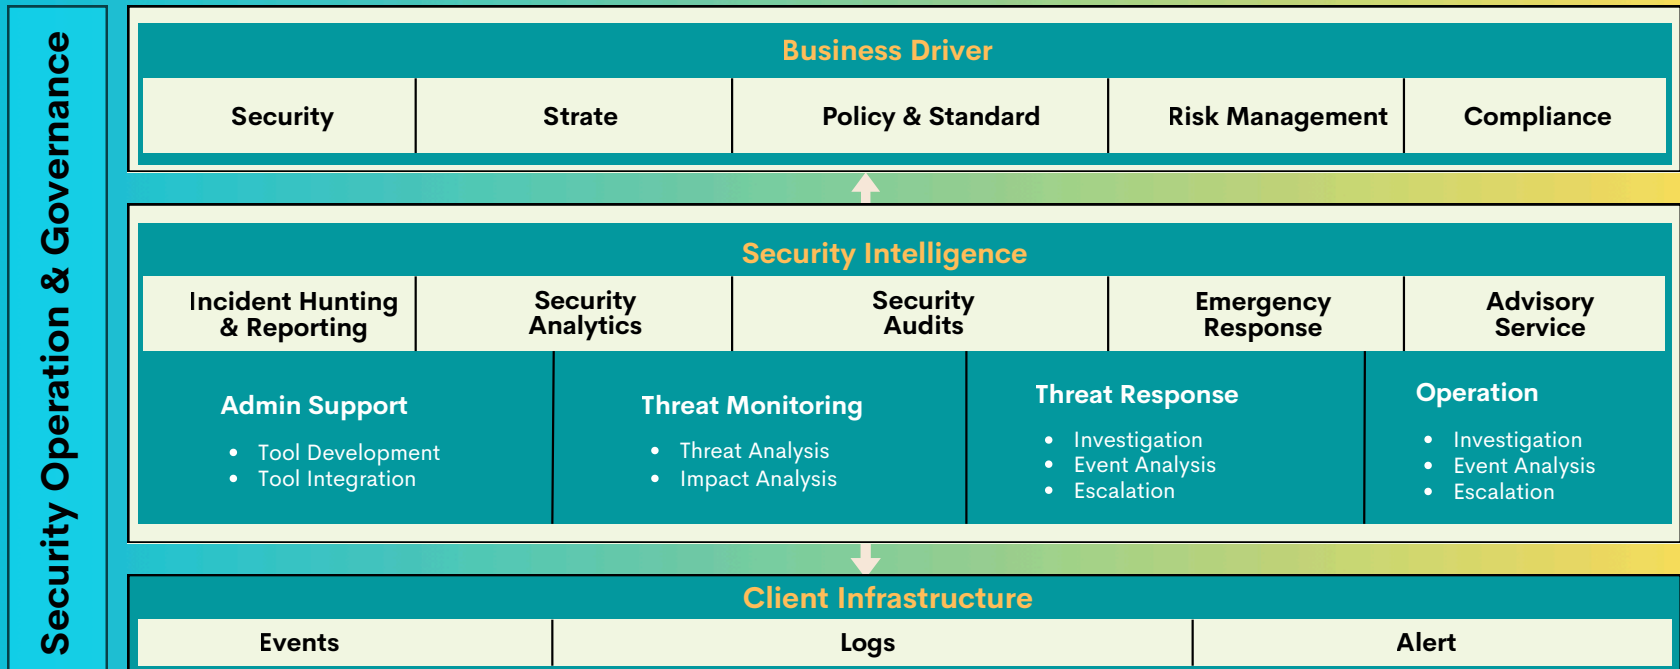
Security Operation & Governance

Business Driver

| Security | Strate | Policy & Standard | Risk Management | Compliance |
|---|---|---|---|---|

Security Intelligence

| Incident Hunting & Reporting | Security Analytics | Security Audits | Emergency Response | Advisory Service |
|---|---|---|---|---|

Admin Support
- Tool Development
- Tool Integration

Threat Monitoring
- Threat Analysis
- Impact Analysis

Threat Response
- Investigation
- Event Analysis
- Escalation

Operation
- Investigation
- Event Analysis
- Escalation

Client Infrastructure

| Events | Logs | Alert |
|---|---|---|